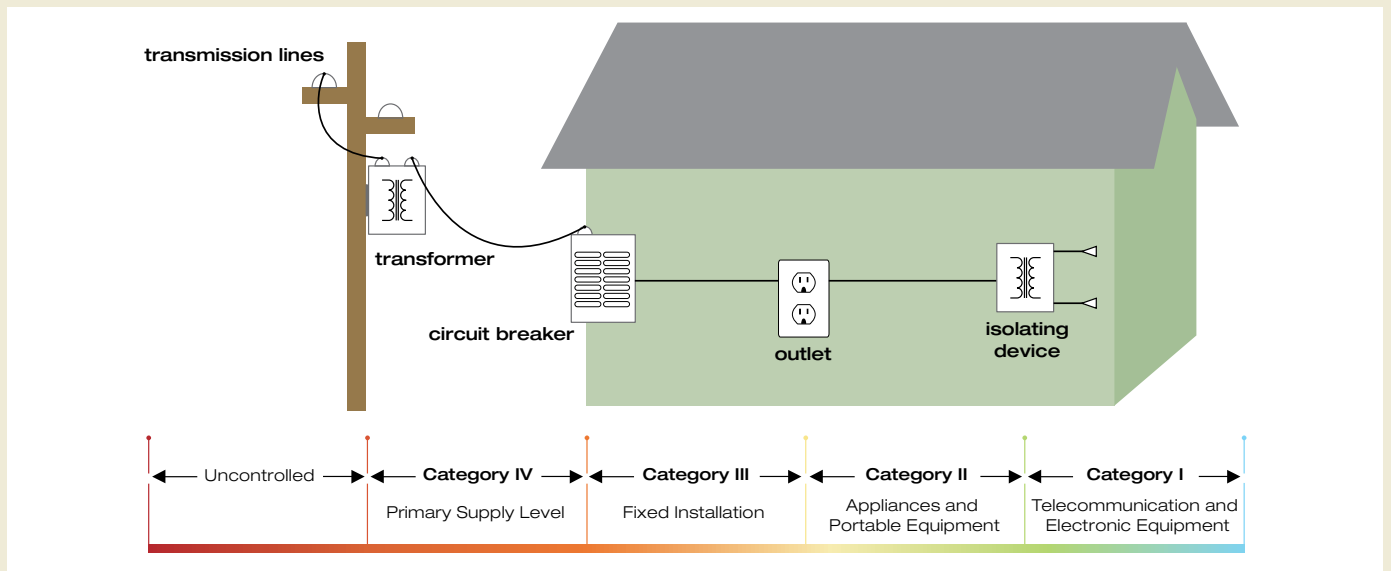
transmission lines

transformer

circuit breaker

outlet

isolating device

Uncontrolled

Category IV

Primary Supply Level

Category III

Fixed Installation

Category II

Appliances and Portable Equipment

Category I

Telecommunication and Electronic Equipment